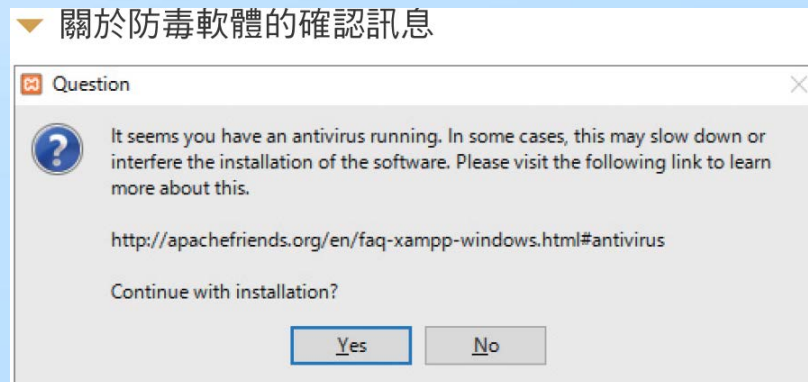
關於防毒軟體的確認訊息

Question

It seems you have an antivirus running. In some cases, this may slow down or interfere the installation of the software. Please visit the following link to learn more about this.

http://apachefriends.org/en/faq-xampp-windows.html#antivirus

Continue with installation?

Yes No